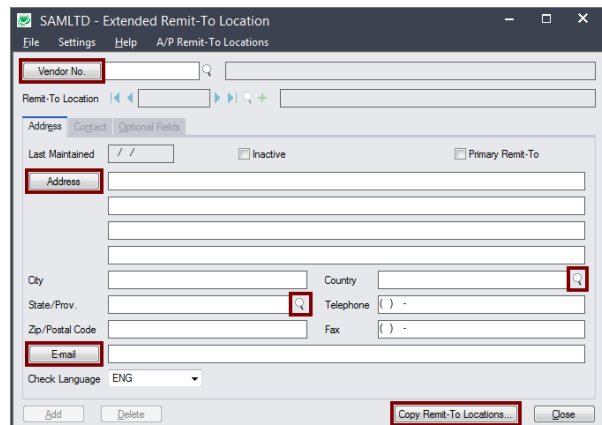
SAMLTD - Extended Remit-To Location

File Settings Help A/P Remit-To Locations

Vendor No.

Remit-To Location

Address Contact Optional Fields

Last Maintained / /

Inactive

Primary Remit-To

Address

City

Country

State/Prov.

Telephone ( ) -

Zip/Postal Code

Fax ( ) -

E-mail

Check Language ENG

Add Delete

Copy Remit-To Locations...

Close